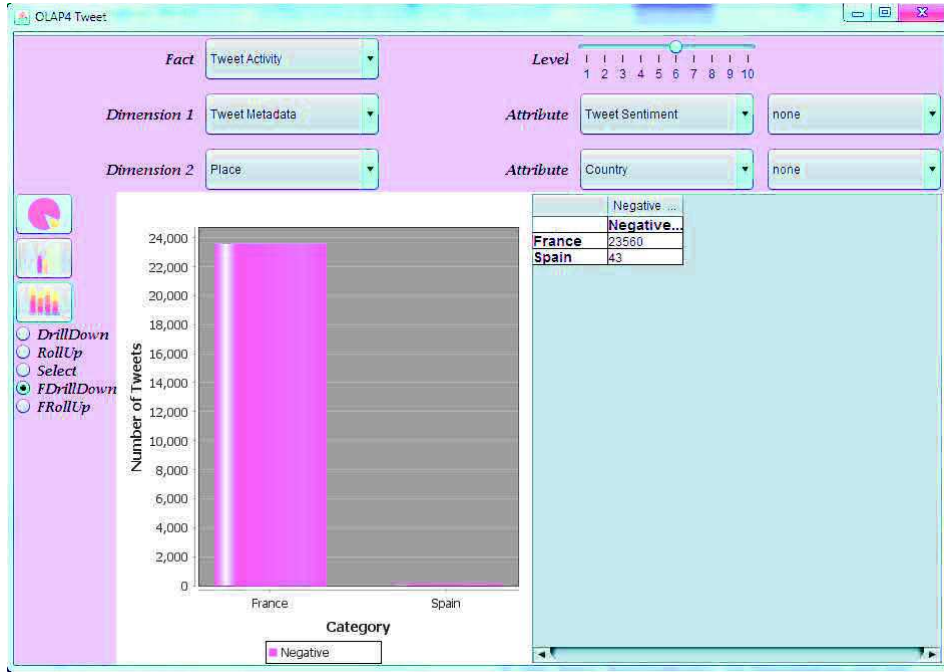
OLAP4 Tweet

Fact Tweet Activity

Level 1 2 3 4 5 6 7 8 9 10

Dimension 1 Tweet Metadata

Attribute Tweet Sentiment none

Dimension 2 Place

Attribute Country none

DrillDown
RollUp
Select
FDrillDown
FRollUp

24,000
22,000
20,000
18,000
16,000
14,000
12,000
10,000
8,000
6,000
4,000
2,000
0

Number of Tweets

France Spain

Category

Negative

| | Negative ... |
|---|---|
| | Negative... |
| France | 23560 |
| Spain | 43 |